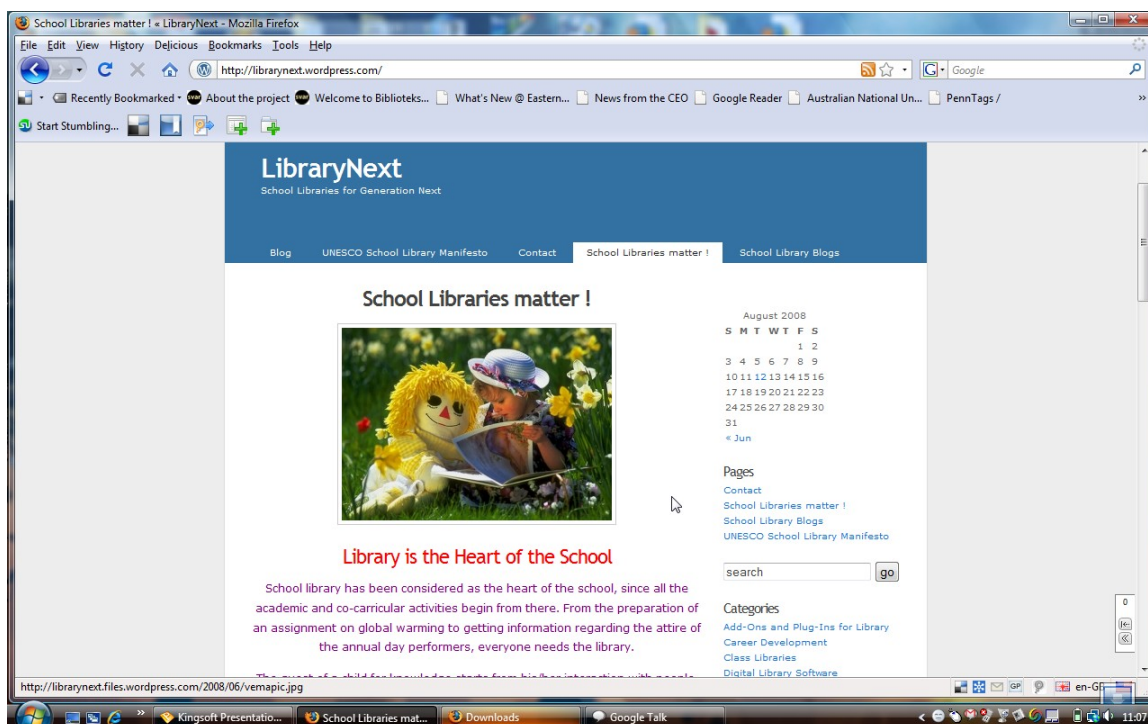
School Libraries matter ! « LibraryNext - Mozilla Firefox

File Edit View History Delicious Bookmarks Tools Help

http://librarynext.wordpress.com/

Google

Recently Bookmarked · About the project · Welcome to Biblioteks... · What's New @ Eastern... · News from the CEO · Google Reader · Australian National Un... · PennTags /

Start Stumbling...

LibraryNext
School Libraries for Generation Next

Blog · UNESCO School Library Manifesto · Contact · School Libraries matter ! · School Library Blogs

School Libraries matter !

Library is the Heart of the School

School library has been considered as the heart of the school, since all the academic and co-carricular activities begin from there. From the preparation of an assignment on global warming to getting information regarding the attire of the annual day performers, everyone needs the library.

August 2008

| S | M | T | W | T | F | S |
|---|---|---|---|---|---|---|
| | | | | | 1 | 2 |
| 3 | 4 | 5 | 6 | 7 | 8 | 9 |
| 10 | 11 | 12 | 13 | 14 | 15 | 16 |
| 17 | 18 | 19 | 20 | 21 | 22 | 23 |
| 24 | 25 | 26 | 27 | 28 | 29 | 30 |
| 31 | | | | | | |

« Jun

Pages
Contact
School Libraries matter !
School Library Blogs
UNESCO School Library Manifesto

search
go

Categories
Add-Ons and Plug-Ins for Library
Career Development
Class Libraries
Digital Library Software

0

http://librarynext.files.wordpress.com/2008/06/vemapic.jpg

en-GB

Kingsoft Presentatio... · School Libraries mat... · Downloads · Google Talk

11:0